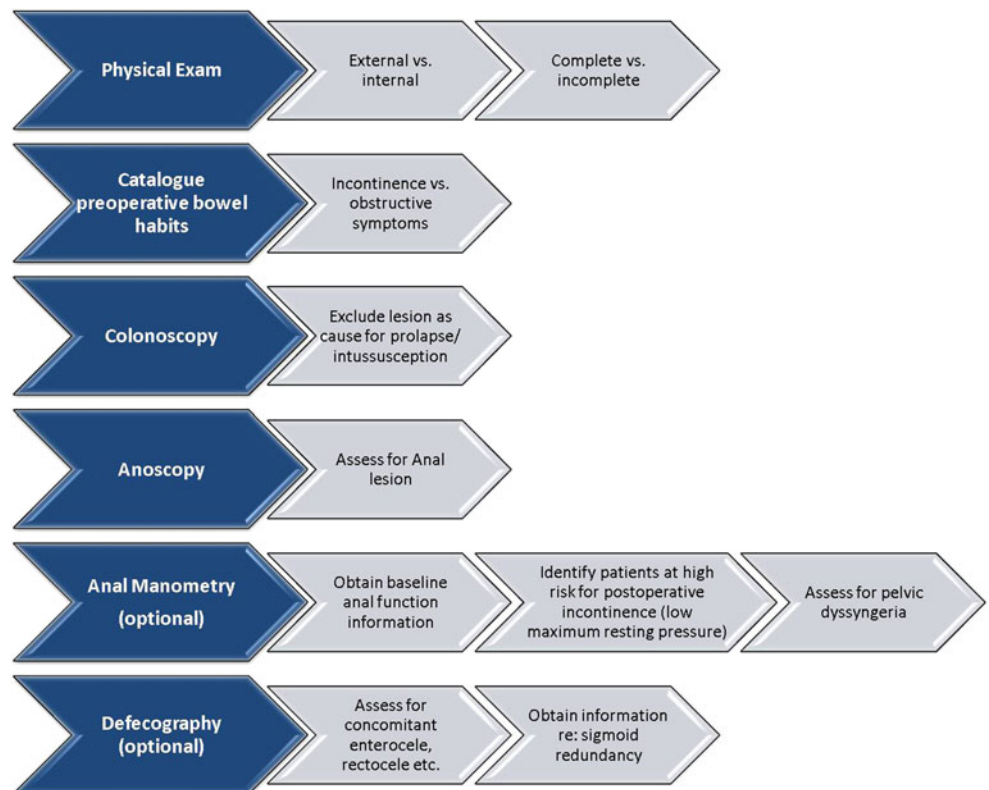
Physical Exam

External vs. internal

Complete vs. incomplete

Catalogue preoperative bowel habits

Incontinence vs. obstructive symptoms

Colonoscopy

Exclude lesion as cause for prolapse/ intussusception

Anoscopy

Assess for Anal lesion

Anal Manometry (optional)

Obtain baseline anal function information

Identify patients at high risk for postoperative incontinence (low maximum resting pressure)

Assess for pelvic dyssyngeria

Defecography (optional)

Assess for concomitant enterocele, rectocele etc.

Obtain information re: sigmoid redundancy